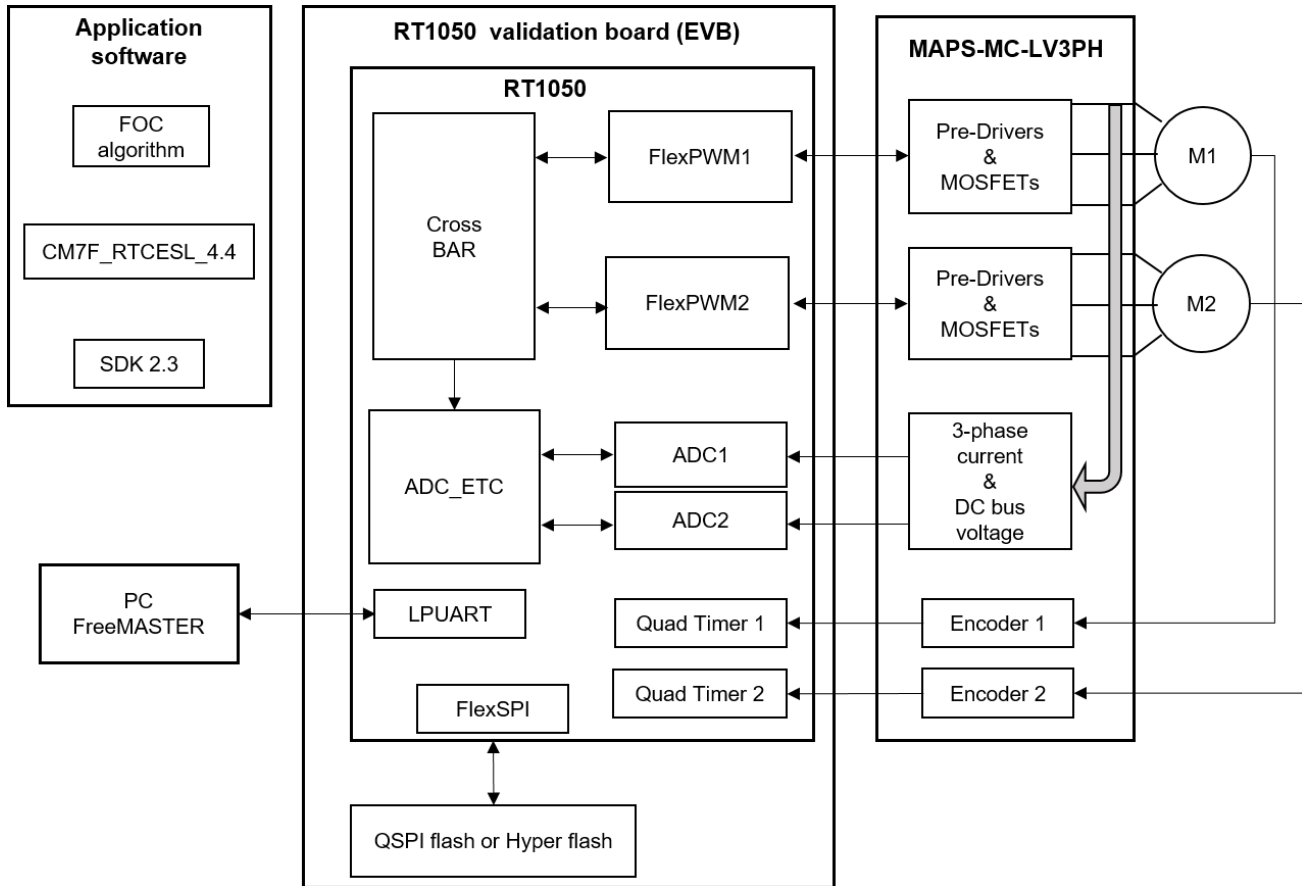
Application software

FOC algorithm

CM7F_RTCESL_4.4

SDK 2.3

RT1050 validation board (EVB)

RT1050

Cross BAR

FlexPWM1

FlexPWM2

ADC_ETC

ADC1

ADC2

LPUART

Quad Timer 1

Quad Timer 2

FlexSPI

QSPI flash or Hyper flash

MAPS-MC-LV3PH

Pre-Drivers & MOSFETs

Pre-Drivers & MOSFETs

3-phase current & DC bus voltage

Encoder 1

Encoder 2

M1

M2

PC FreeMASTER